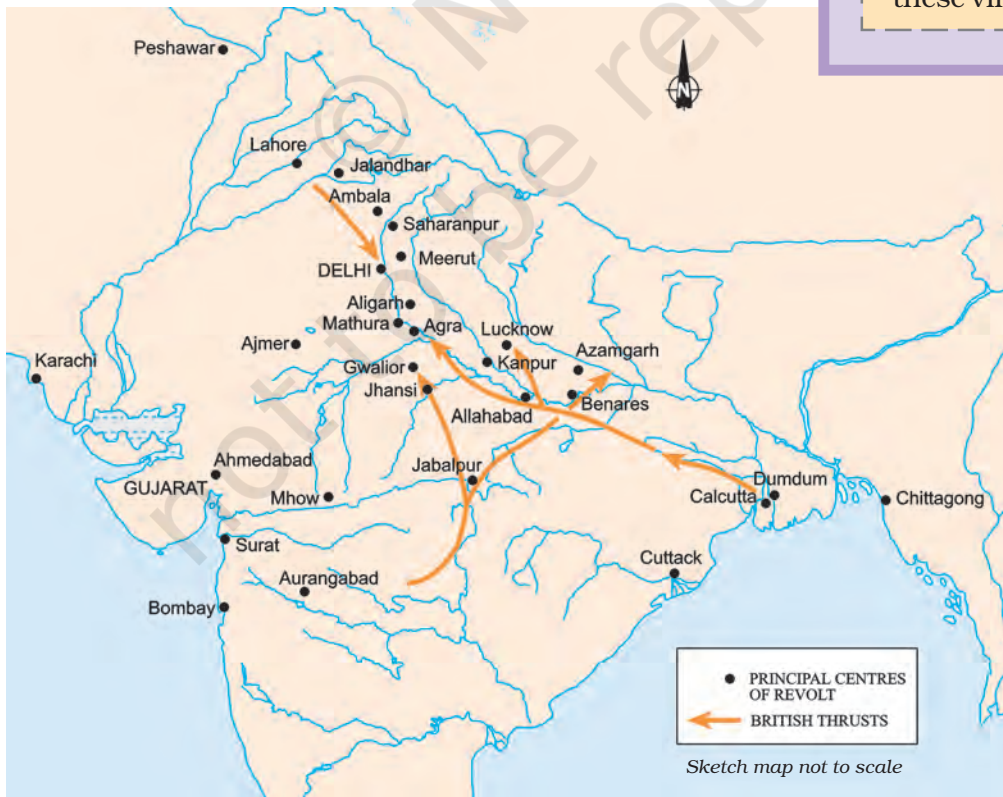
these vi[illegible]

N

Peshawar

Lahore

Jalandhar

Ambala

Saharanpur

DELHI

Meerut

Aligarh

Mathura

Agra

Lucknow

Ajmer

Karachi

Gwalior

Kanpur

Azamgarh

Jhansi

Benares

Allahabad

Jabalpur

Ahmedabad

GUJARAT

Mhow

Dumdum

Calcutta

Chittagong

Surat

Cuttack

Aurangabad

Bombay

PRINCIPAL CENTRES OF REVOLT

BRITISH THRUSTS

Sketch map not to scale